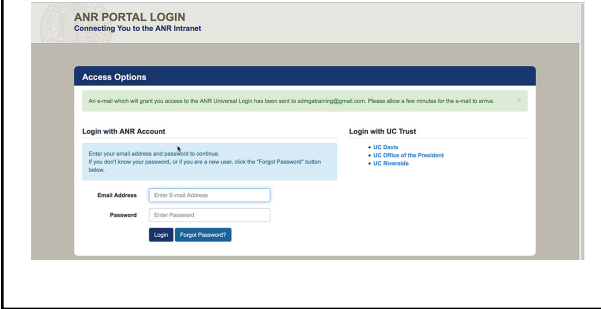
ANR PORTAL LOGIN
Connecting You to the ANR Intranet

Access Options

An e-mail which will grant you access to the ANR Universal Login has been sent to sdmgatraining@gmail.com. Please allow a few minutes for the e-mail to arrive. ×

Login with ANR Account

Enter your email address and password to continue.
If you don't know your password, or if you are a new user, click the "Forgot Password" button below.

Email Address Enter E-mail Address

Password Enter Password

Login Forgot Password?

Login with UC Trust

- UC Davis
- UC Office of the President
- UC Riverside